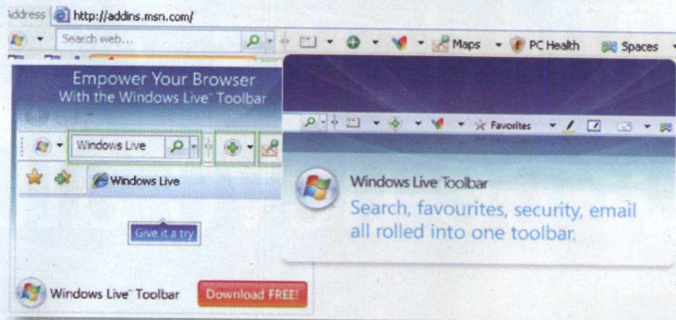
Address http://addins.msn.com/

Search web...

Maps PC Health Spaces

Empower Your Browser
With the Windows Live™ Toolbar

Windows Live

Windows Live

Give it a try

Windows Live™ Toolbar Download FREE!

Favorites

Windows Live Toolbar
Search, favourites, security, email all rolled into one toolbar.